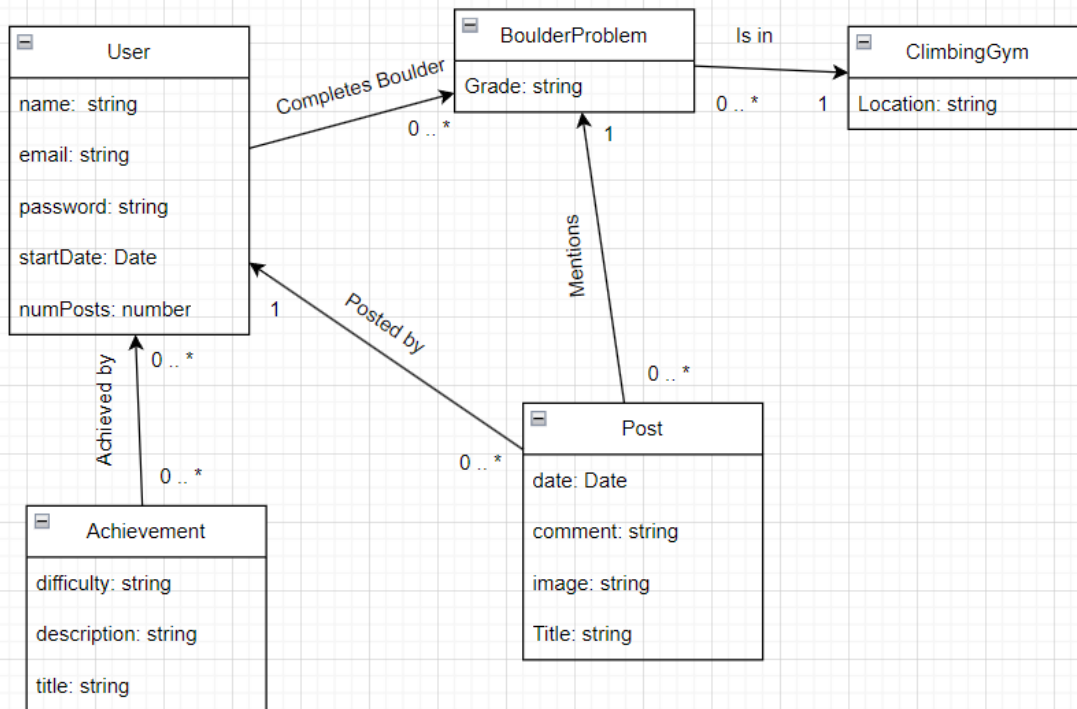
User

name: string

email: string

password: string

startDate: Date

numPosts: number

Completes Boulder

0 .. *

BoulderProblem

Grade: string

Is in

0 .. *

1

ClimbingGym

Location: string

1

Mentions

0 .. *

Posted by

1

0 .. *

Achieved by

0 .. *

0 .. *

Post

date: Date

comment: string

image: string

Title: string

Achievement

difficulty: string

description: string

title: string